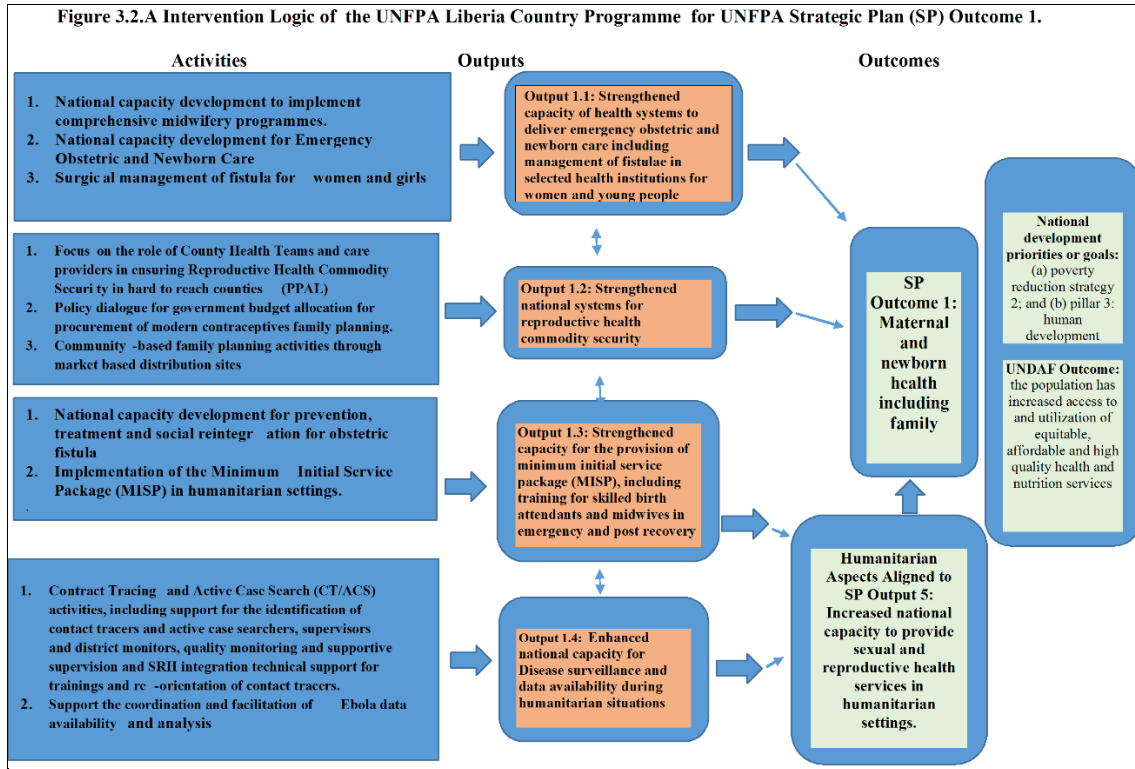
Figure 3.2.A Intervention Logic of the UNFPA Liberia Country Programme for UNFPA Strategic Plan (SP) Outcome 1.

Activities

Outputs

Outcomes

1. National capacity development to implement comprehensive midwifery programmes.
2. National capacity development for Emergency Obstetric and Newborn Care
3. Surgical management of fistula for women and girls

Output 1.1: Strengthened capacity of health systems to deliver emergency obstetric and newborn care including management of fistulae in selected health institutions for women and young people

1. Focus on the role of County Health Teams and care providers in ensuring Reproductive Health Commodity Security in hard to reach counties (PPAL)
2. Policy dialogue for government budget allocation for procurement of modern contraceptives family planning.
3. Community -based family planning activities through market based distribution sites

Output 1.2: Strengthened national systems for reproductive health commodity security

1. National capacity development for prevention, treatment and social reintegration for obstetric fistula
2. Implementation of the Minimum Initial Service Package (MISP) in humanitarian settings.

Output 1.3: Strengthened capacity for the provision of minimum initial service package (MISP), including training for skilled birth attendants and midwives in emergency and post recovery

1. Contract Tracing and Active Case Search (CT/ACS) activities, including support for the identification of contact tracers and active case searchers, supervisors and district monitors, quality monitoring and supportive supervision and SRH integration technical support for trainings and re -orientation of contact tracers.
2. Support the coordination and facilitation of Ebola data availability and analysis

Output 1.4: Enhanced national capacity for Disease surveillance and data availability during humanitarian situations

SP Outcome 1: Maternal and newborn health including family

Humanitarian Aspects Aligned to SP Output 5: Increased national capacity to provide sexual and reproductive health services in humanitarian settings.

National development priorities or goals: (a) poverty reduction strategy 2; and (b) pillar 3: human development

UNDAF Outcome: the population has increased access to and utilization of equitable, affordable and high quality health and nutrition services